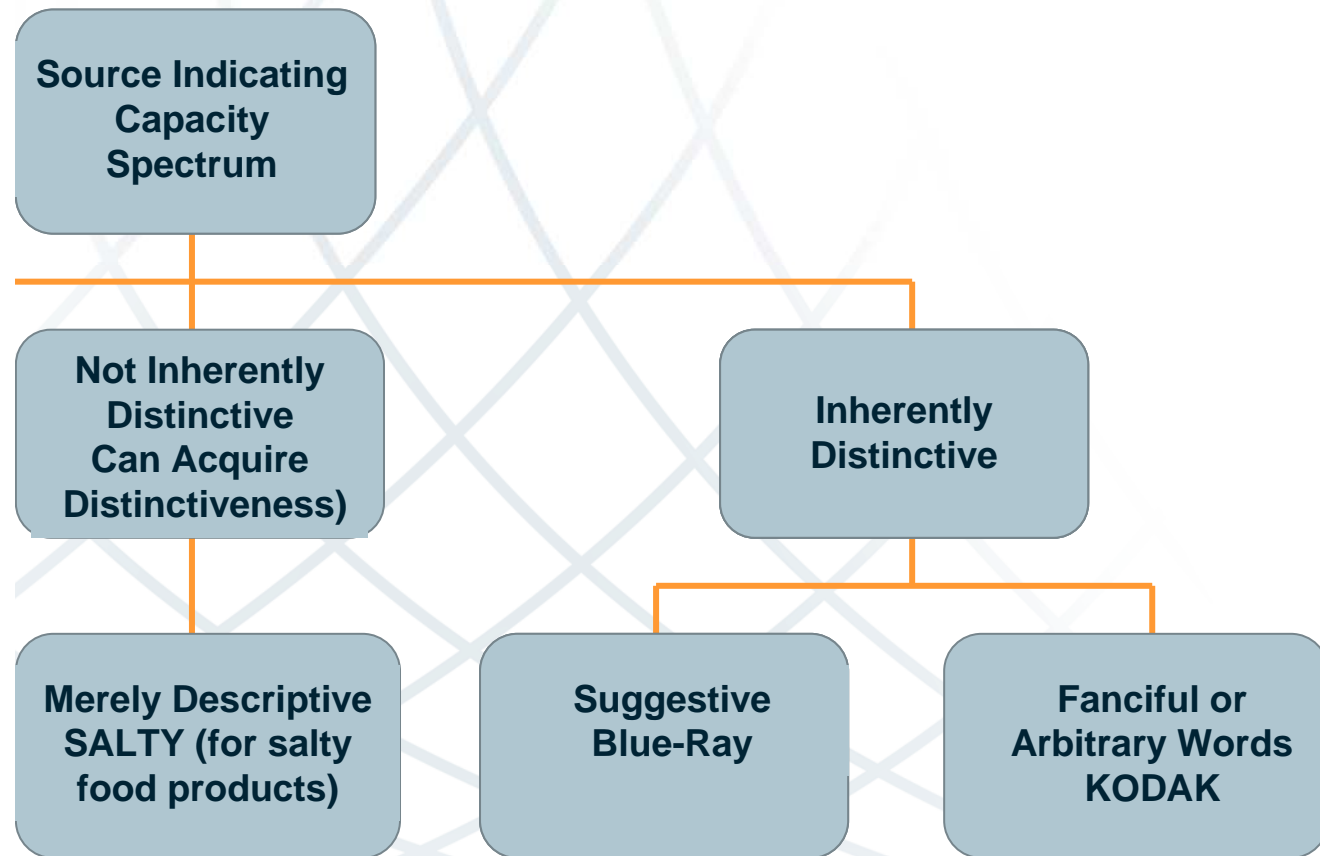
Source Indicating Capacity Spectrum

Not Inherently Distinctive Can Acquire Distinctiveness)

Inherently Distinctive

Merely Descriptive SALTY (for salty food products)

Suggestive Blue-Ray

Fanciful or Arbitrary Words KODAK